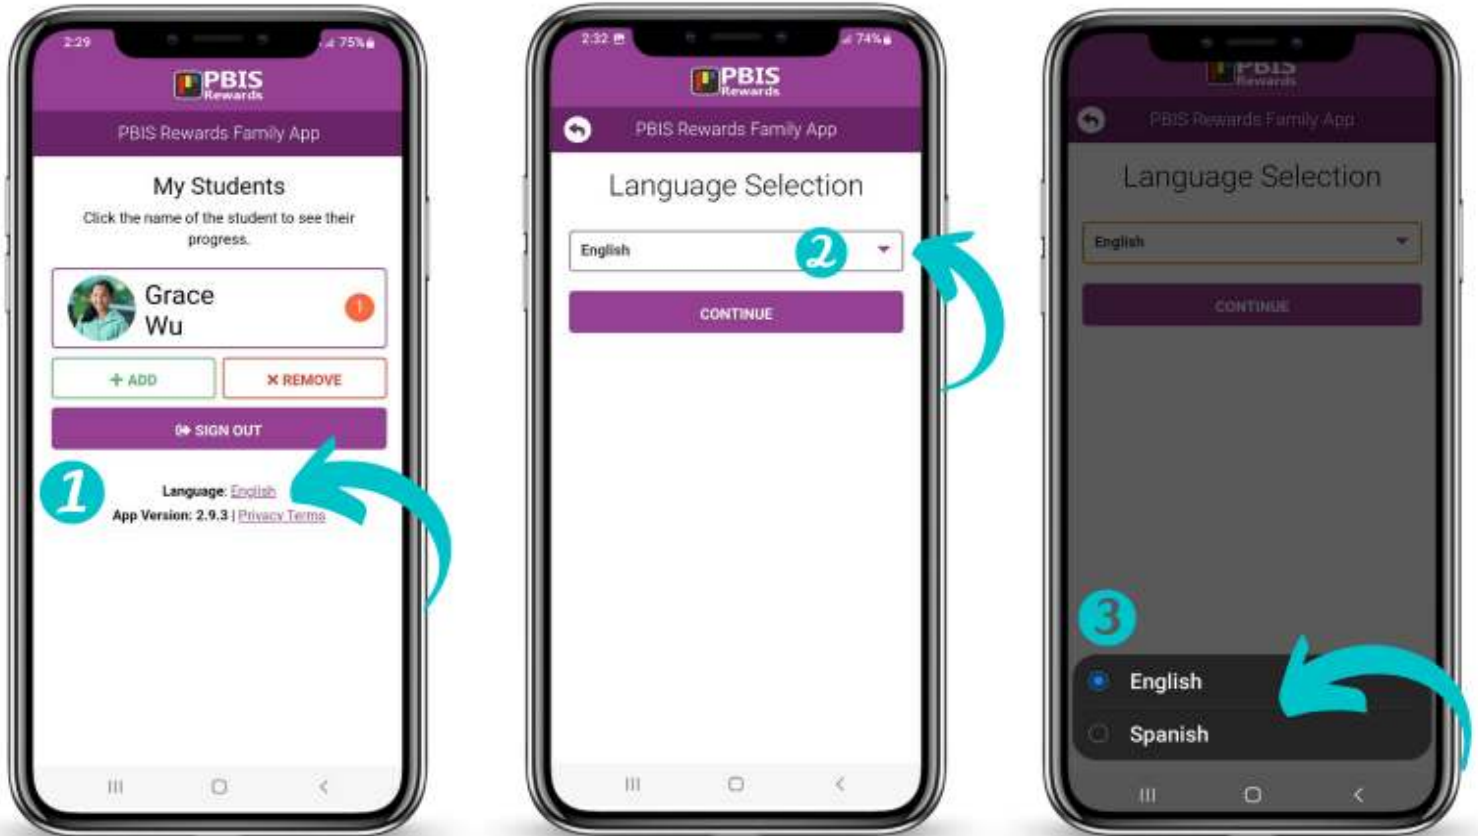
2:29
75%
PBIS Rewards
PBIS Rewards Family App
My Students
Click the name of the student to see their progress.
Grace Wu
1
+ ADD
✕ REMOVE
SIGN OUT
1
Language: English
App Version: 2.9.3 | Privacy Terms

2:32
74%
PBIS Rewards
PBIS Rewards Family App
Language Selection
English
2
CONTINUE

PBIS Rewards
PBIS Rewards Family App
Language Selection
English
CONTINUE
3
English
Spanish